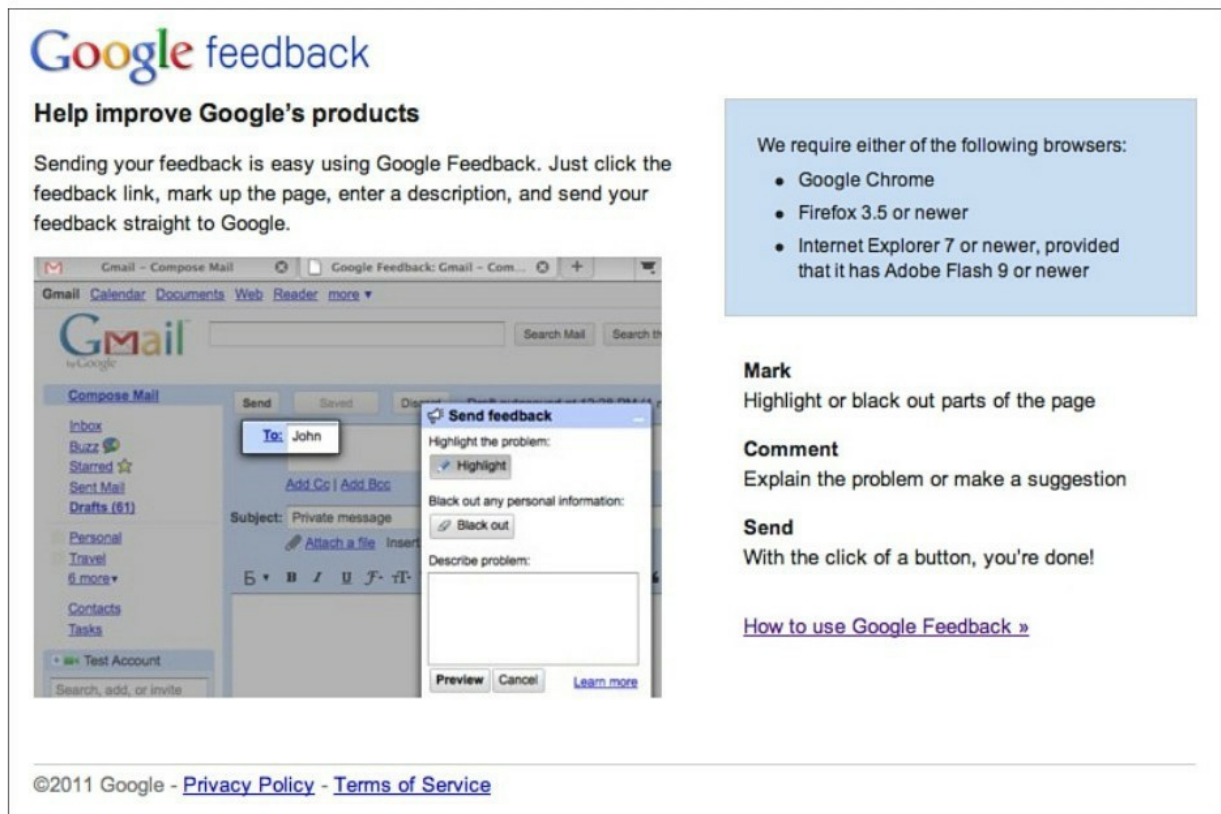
Google feedback

Help improve Google's products

Sending your feedback is easy using Google Feedback. Just click the feedback link, mark up the page, enter a description, and send your feedback straight to Google.

Gmail – Compose Mail
Google Feedback: Gmail – Com...
Gmail Calendar Documents Web Reader more ▾
Gmail by Google
Search Mail
Search th
Compose Mail
Inbox
Buzz
Starred
Sent Mail
Drafts (61)
Personal
Travel
6 more▾
Contacts
Tasks
Test Account
Search, add, or invite
Send
Saved
Disc
To: John
Add Cc | Add Bcc
Subject: Private message
Attach a file Insert
Send feedback
Highlight the problem:
Highlight
Black out any personal information:
Black out
Describe problem:
Preview
Cancel
Learn more

We require either of the following browsers:
• Google Chrome
• Firefox 3.5 or newer
• Internet Explorer 7 or newer, provided that it has Adobe Flash 9 or newer

Mark
Highlight or black out parts of the page

Comment
Explain the problem or make a suggestion

Send
With the click of a button, you're done!

How to use Google Feedback »

©2011 Google - Privacy Policy - Terms of Service